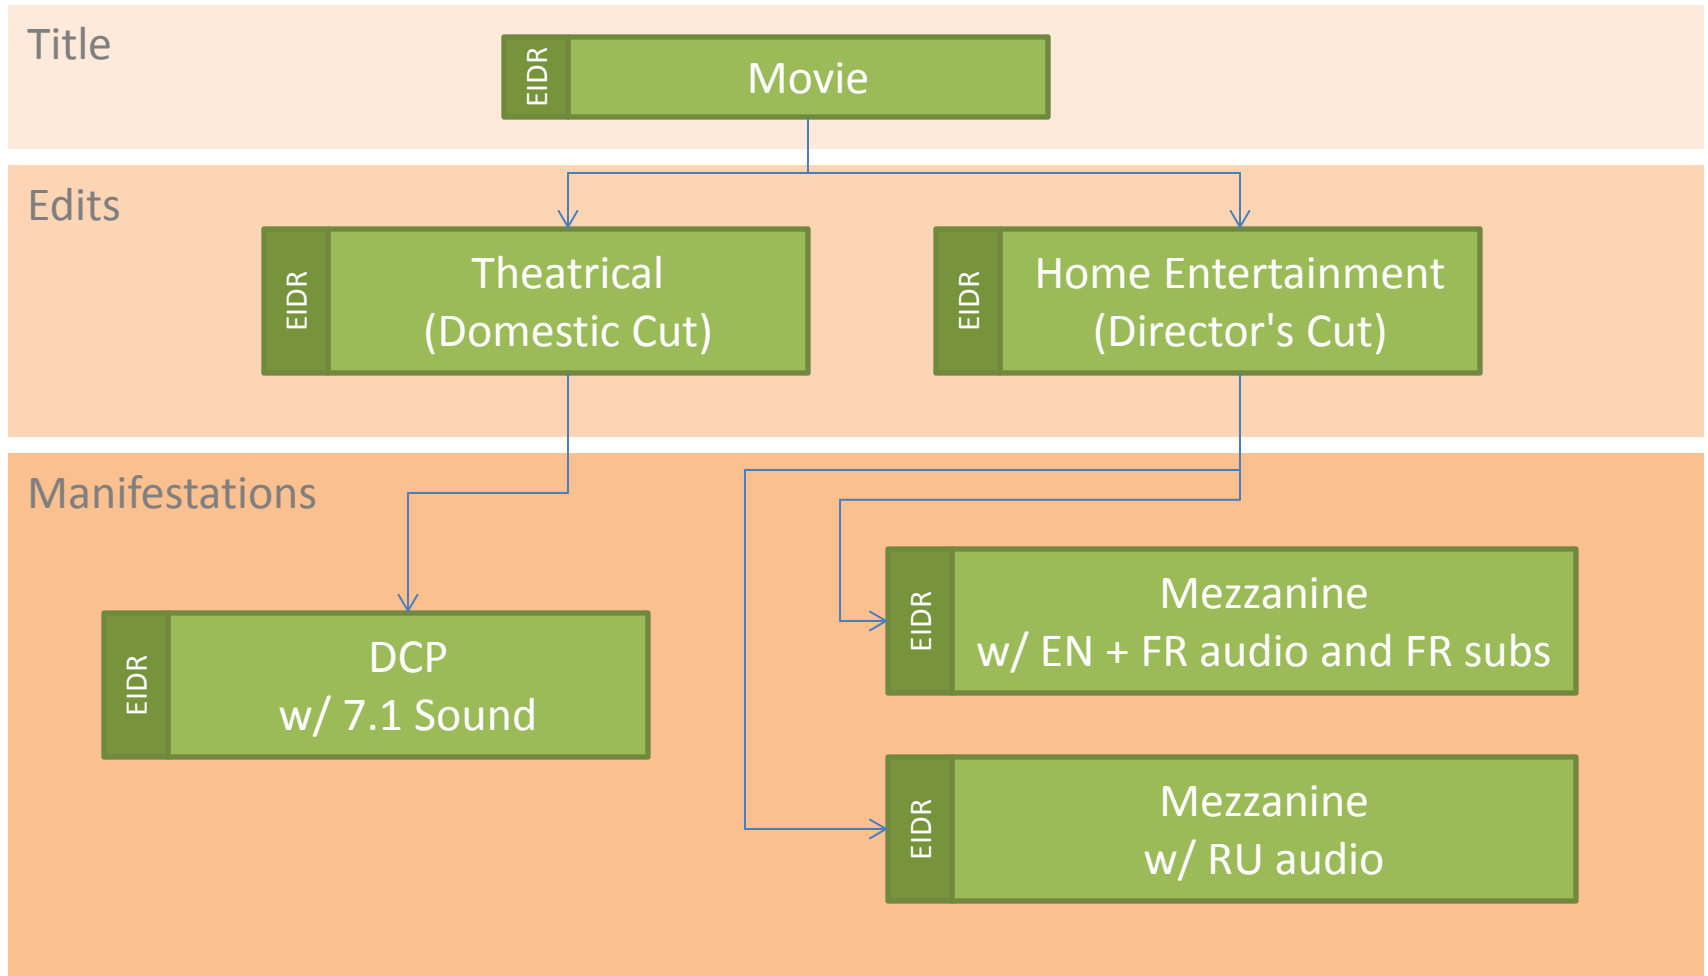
Title

EIDR Movie

Edits

EIDR Theatrical (Domestic Cut)

EIDR Home Entertainment (Director's Cut)

Manifestations

EIDR Mezzanine w/ EN + FR audio and FR subs

EIDR DCP w/ 7.1 Sound

EIDR Mezzanine w/ RU audio